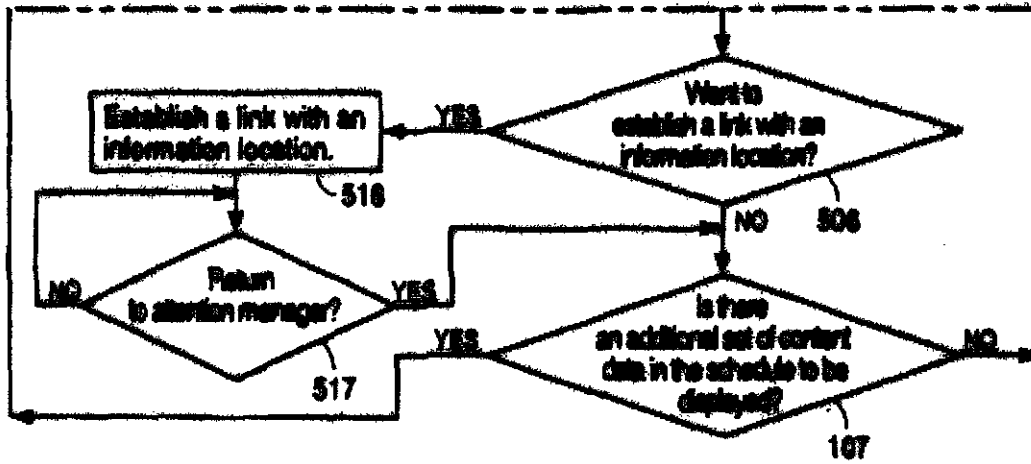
Want to establish a link with an information location?

YES

Establish a link with an information location.

516

506

NO

Return to attention manager?

NO

YES

517

Is there an additional set of content data in the schedule to be displayed?

YES

NO

107